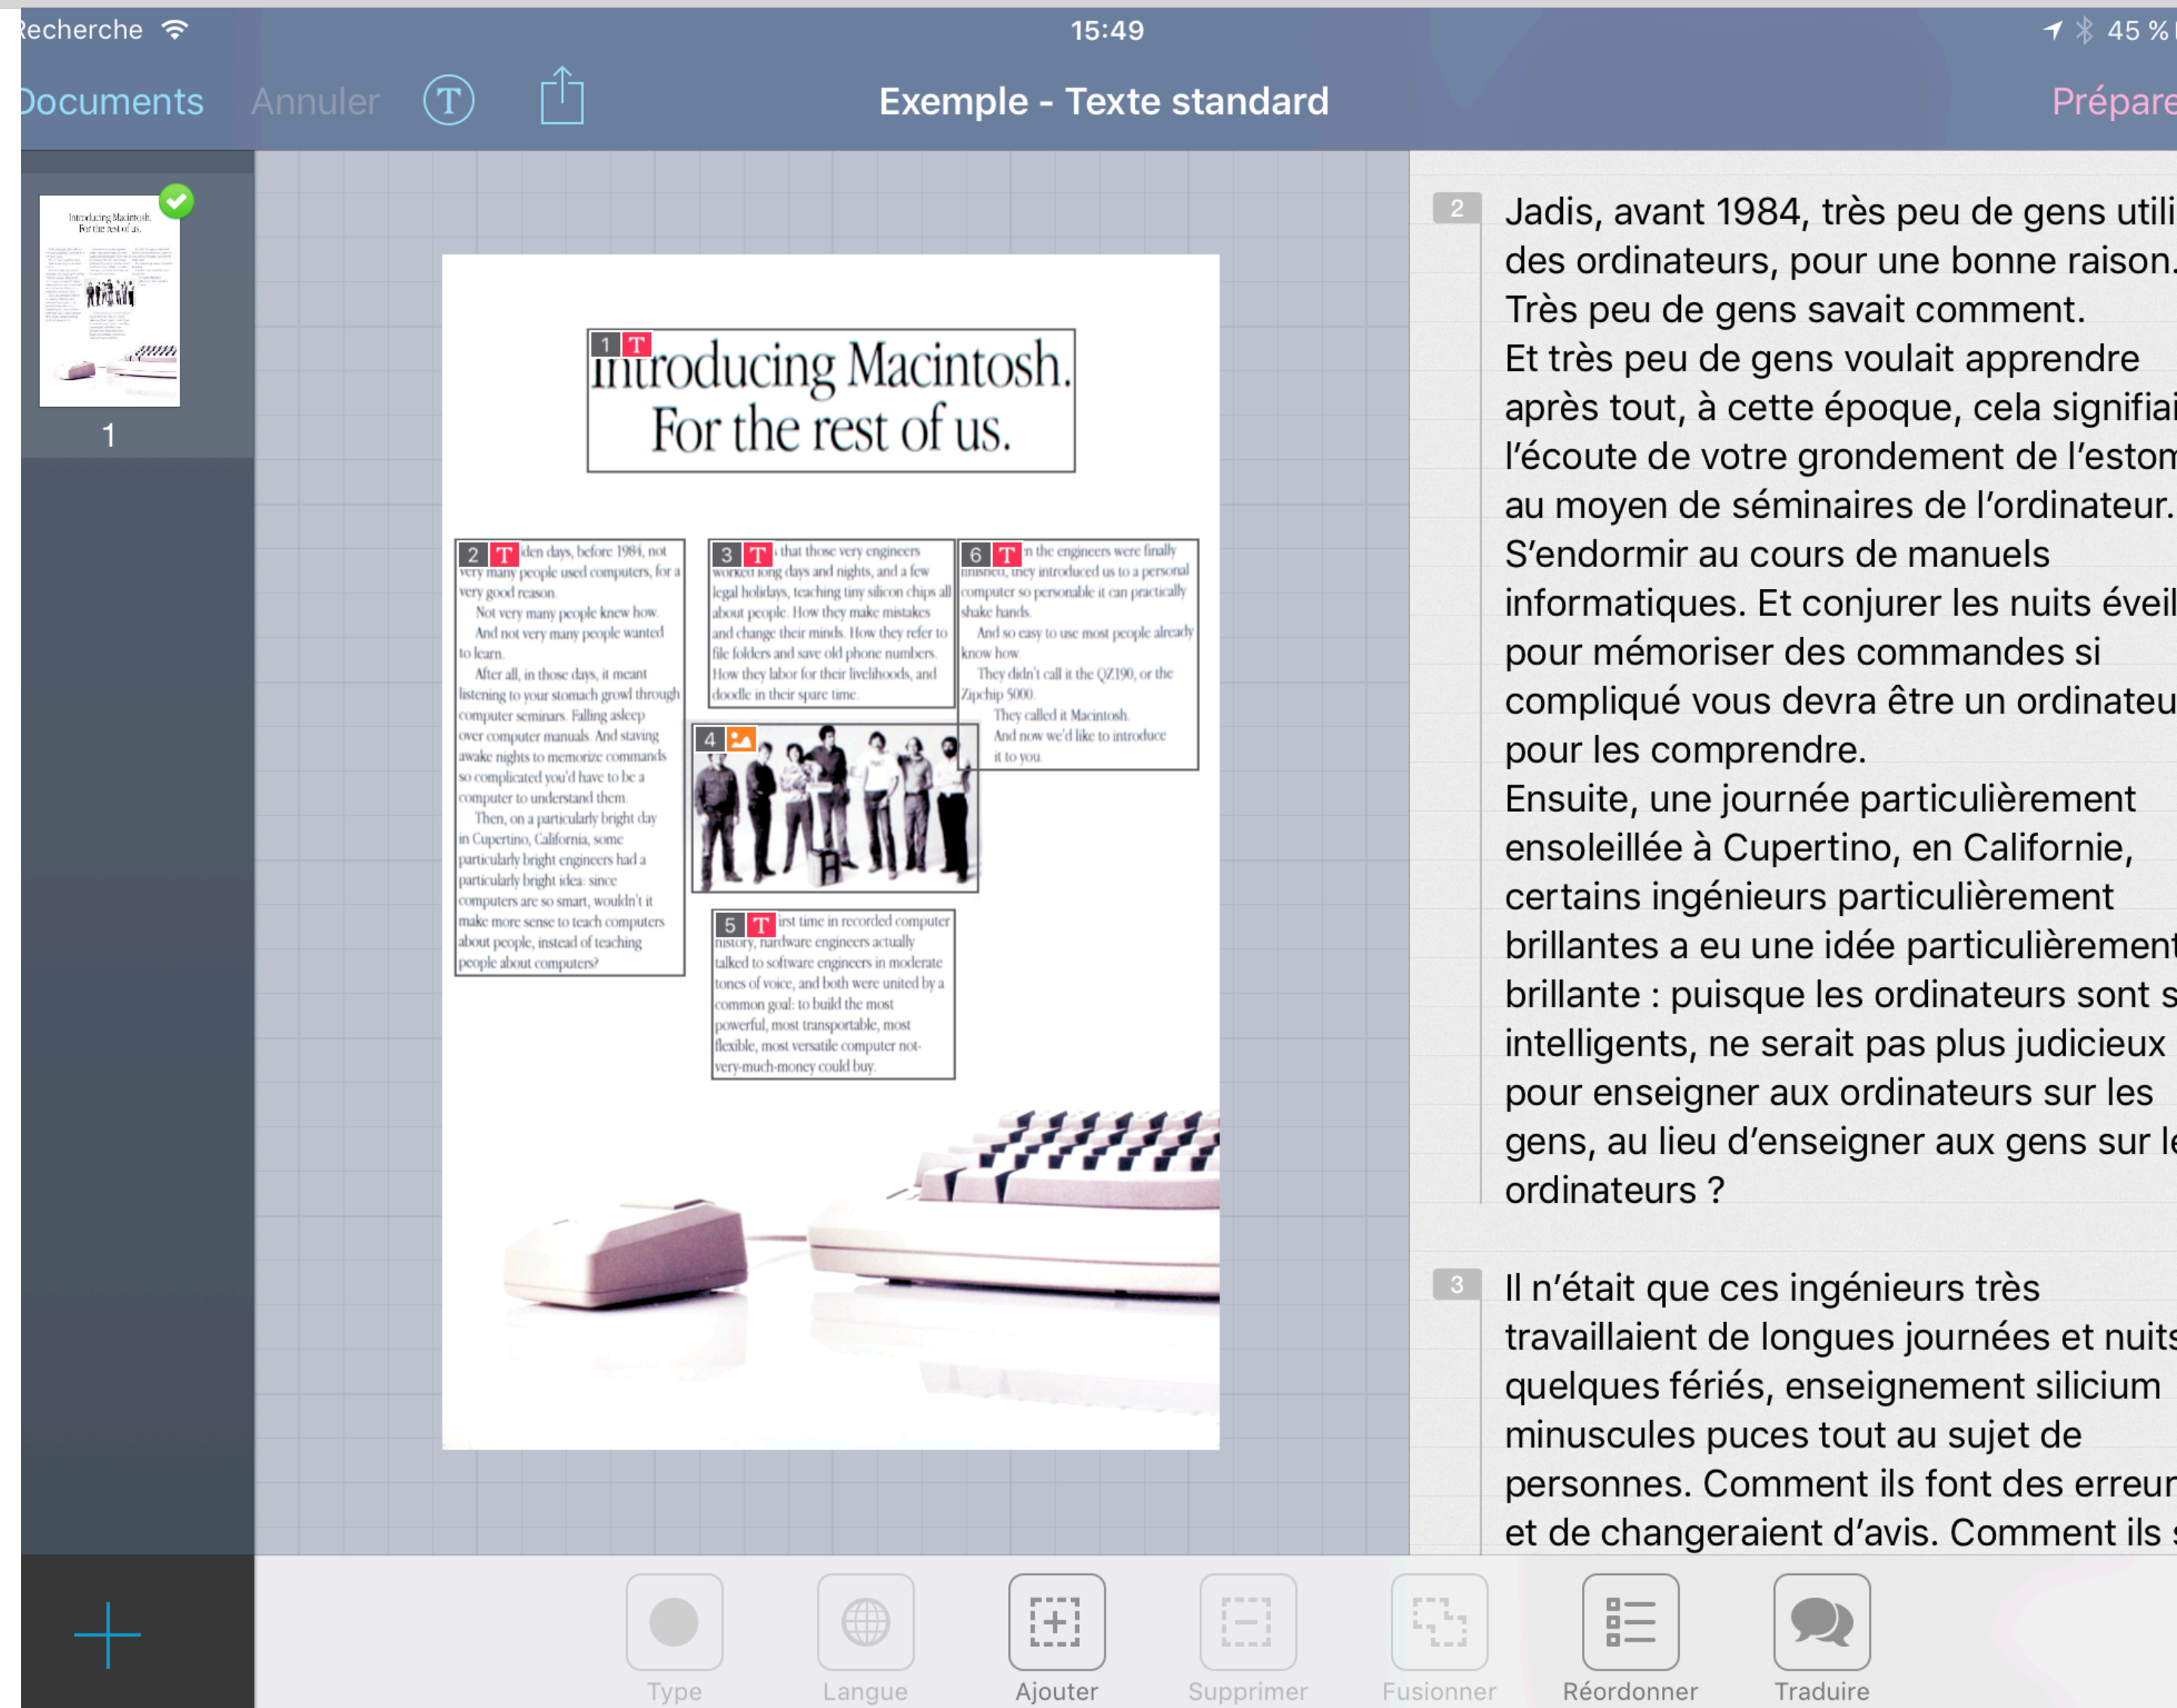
echerche 15:49 45 %

ocuments Annuler

Exemple - Texte standard

Prépare

Introducing Macintosh. For the rest of us.

1

1 T Introducing Macintosh. For the rest of us.

2 T iden days, before 1984, not very many people used computers, for a very good reason.
Not very many people knew how.
And not very many people wanted to learn.
After all, in those days, it meant listening to your stomach growl through computer seminars. Falling asleep over computer manuals. And staying awake nights to memorize commands so complicated you'd have to be a computer to understand them.
Then, on a particularly bright day in Cupertino, California, some particularly bright engineers had a particularly bright idea: since computers are so smart, wouldn't it make more sense to teach computers about people, instead of teaching people about computers?

3 T that those very engineers worked long days and nights, and a few legal holidays, teaching tiny silicon chips all about people. How they make mistakes and change their minds. How they refer to file folders and save old phone numbers. How they labor for their livelihoods, and doodle in their spare time.

4

5 T irst time in recorded computer history, hardware engineers actually talked to software engineers in moderate tones of voice, and both were united by a common goal: to build the most powerful, most transportable, most flexible, most versatile computer not-very-much-money could buy.

6 T n the engineers were finally finished, they introduced us to a personal computer so personable it can practically shake hands.
And so easy to use most people already know how.
They didn't call it the QZ190, or the Zipchip 5000.
They called it Macintosh.
And now we'd like to introduce it to you.

2 Jadis, avant 1984, très peu de gens utili des ordinateurs, pour une bonne raison. Très peu de gens savait comment.
Et très peu de gens voulait apprendre après tout, à cette époque, cela signifiai l'écoute de votre grondement de l'estom au moyen de séminaires de l'ordinateur. S'endormir au cours de manuels informatiques. Et conjurer les nuits éveil pour mémoriser des commandes si compliqué vous devra être un ordinateu pour les comprendre.
Ensuite, une journée particulièrement ensoleillée à Cupertino, en Californie, certains ingénieurs particulièrement brillantes a eu une idée particulièrement brillante : puisque les ordinateurs sont s intelligents, ne serait pas plus judicieux pour enseigner aux ordinateurs sur les gens, au lieu d'enseigner aux gens sur le ordinateurs ?

3 Il n'était que ces ingénieurs très travaillaient de longues journées et nuits quelques fériés, enseignement silicium minuscules puces tout au sujet de personnes. Comment ils font des erreur et de changeraient d'avis. Comment ils

Type Langue Ajouter Supprimer Fusionner Réordonner Traduire